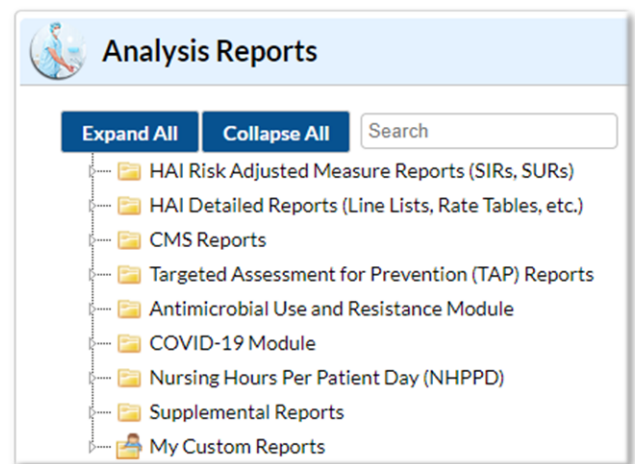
Analysis Reports

Expand All
Collapse All
Search

HAI Risk Adjusted Measure Reports (SIRs, SURs)
HAI Detailed Reports (Line Lists, Rate Tables, etc.)
CMS Reports
Targeted Assessment for Prevention (TAP) Reports
Antimicrobial Use and Resistance Module
COVID-19 Module
Nursing Hours Per Patient Day (NHPPD)
Supplemental Reports
My Custom Reports